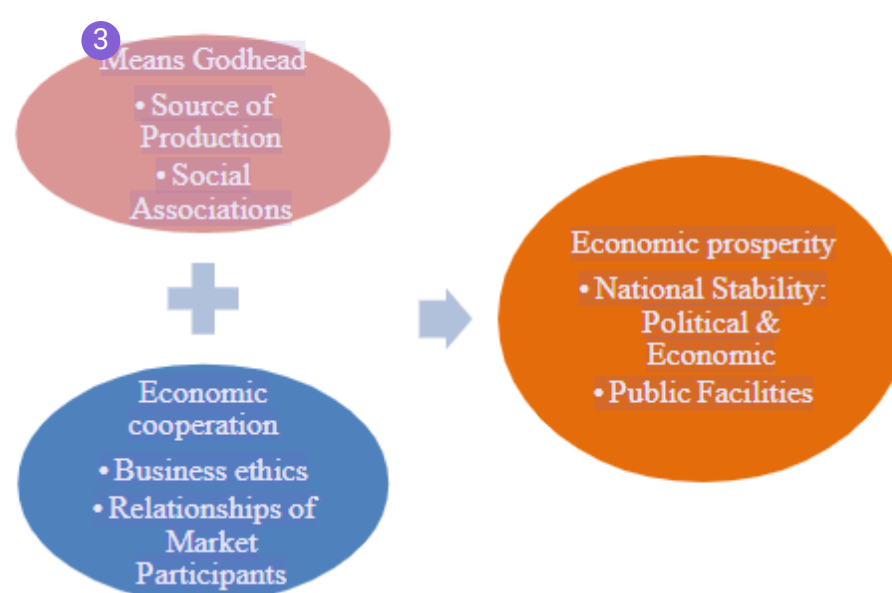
3

Means Godhead
• Source of Production
• Social Associations

Economic cooperation
• Business ethics
• Relationships of Market Participants

Economic prosperity
• National Stability: Political & Economic
• Public Facilities